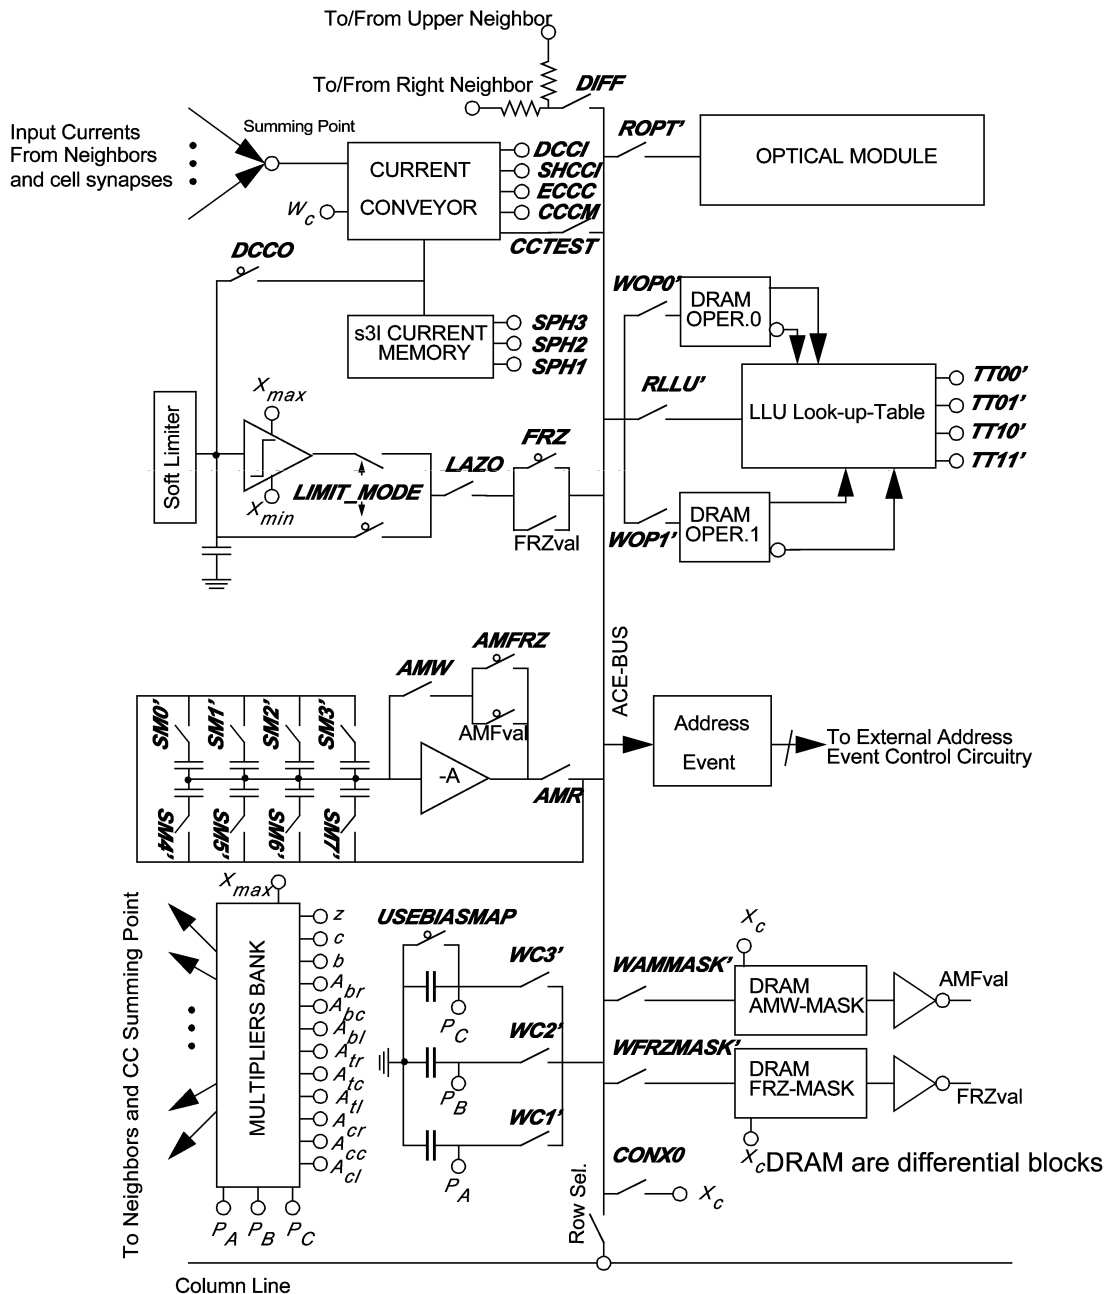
To/From Upper Neighbor

To/From Right Neighbor

DIFF

Input Currents From Neighbors and cell synapses

Summing Point

CURRENT CONVEYOR

$W_c$

DCCI
SHCCI
ECCC
CCCM
CCTEST

ROPT'

OPTICAL MODULE

DCCO

s3I CURRENT MEMORY

SPH3
SPH2
SPH1

WOP0'

DRAM OPER.0

RLLU'

LLU Look-up-Table

TT00'
TT01'
TT10'
TT11'

Soft Limiter

$X_{max}$

$X_{min}$

LIMIT_MODE

LAZO

FRZ

FRZval

DRAM OPER.1

WOP1'

ACE-BUS

AMW

AMFRZ

AMFval

SM0'
SM1'
SM2'
SM3'

-A

SM4'
SM5'
SM6'
SM7'

AMR

Address Event

To External Address Event Control Circuitry

$X_{max}$

MULTIPLIERS BANK

z
c
b
$A_{br}$
$A_{bc}$
$A_{bl}$
$A_{tr}$
$A_{tc}$
$A_{tl}$
$A_{cr}$
$A_{cc}$
$A_{cl}$

$P_A$ $P_B$ $P_C$

To Neighbors and CC Summing Point

USEBIASMAP

WC3'

$P_C$

WC2'

$P_B$

WC1'

$P_A$

$X_c$

WAMMASK'

DRAM AMW-MASK

AMFval

WFRZMASK'

DRAM FRZ-MASK

FRZval

$X_c$DRAM are differential blocks

CONX0

$X_c$

Row Sel.

Column Line